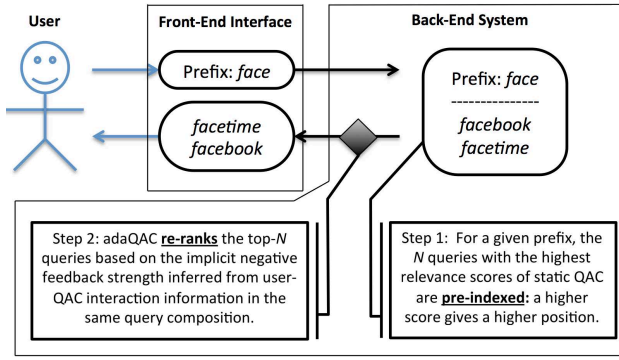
User

Front-End Interface

Prefix: *face*

*facetime*
*facebook*

Back-End System

Prefix: *face*
---------------
*facebook*
*facetime*

Step 2: adaQAC **re-ranks** the top-*N* queries based on the implicit negative feedback strength inferred from user-QAC interaction information in the same query composition.

Step 1: For a given prefix, the *N* queries with the highest relevance scores of static QAC are **pre-indexed:** a higher score gives a higher position.